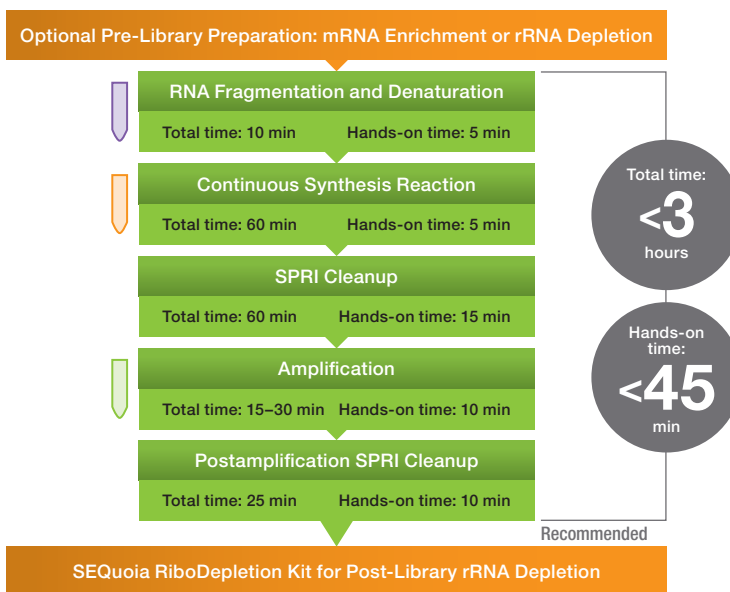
Optional Pre-Library Preparation: mRNA Enrichment or rRNA Depletion

RNA Fragmentation and Denaturation

Total time: 10 min Hands-on time: 5 min

Continuous Synthesis Reaction

Total time: 60 min Hands-on time: 5 min

SPRI Cleanup

Total time: 60 min Hands-on time: 15 min

Amplification

Total time: 15–30 min Hands-on time: 10 min

Postamplification SPRI Cleanup

Total time: 25 min Hands-on time: 10 min

Total time: <3 hours

Hands-on time: <45 min

Recommended

SEQuoia RiboDepletion Kit for Post-Library rRNA Depletion